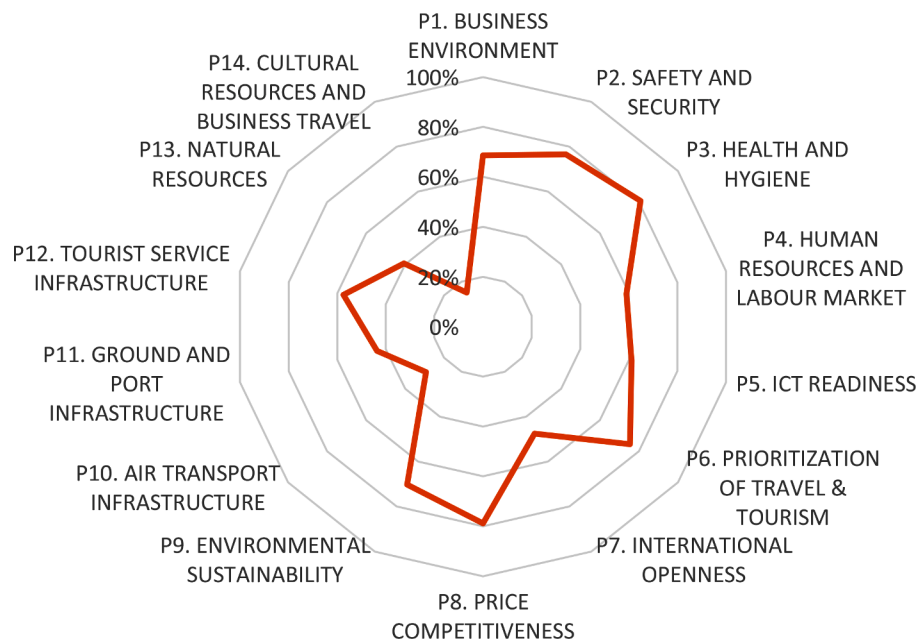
P1. BUSINESS ENVIRONMENT

P2. SAFETY AND SECURITY

P3. HEALTH AND HYGIENE

P4. HUMAN RESOURCES AND LABOUR MARKET

P5. ICT READINESS

P6. PRIORITIZATION OF TRAVEL & TOURISM

P7. INTERNATIONAL OPENNESS

P8. PRICE COMPETITIVENESS

P9. ENVIRONMENTAL SUSTAINABILITY

P10. AIR TRANSPORT INFRASTRUCTURE

P11. GROUND AND PORT INFRASTRUCTURE

P12. TOURIST SERVICE INFRASTRUCTURE

P13. NATURAL RESOURCES

P14. CULTURAL RESOURCES AND BUSINESS TRAVEL

100%
80%
60%
40%
20%
0%